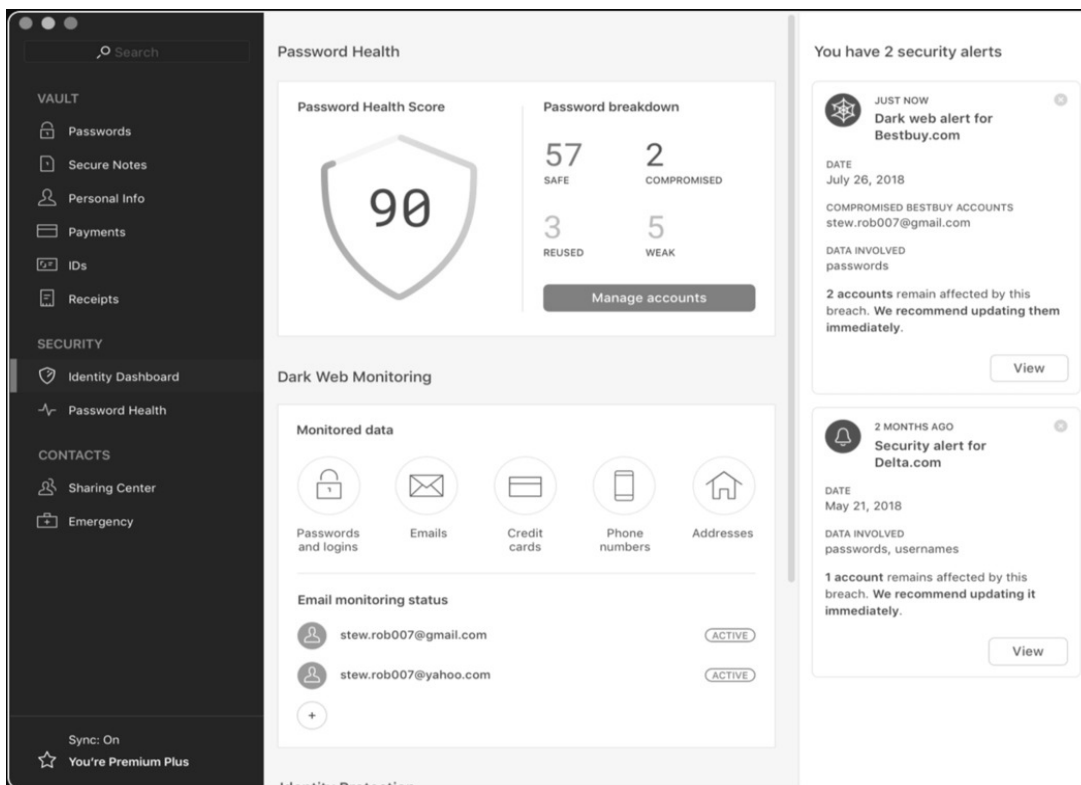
Search

VAULT
Passwords
Secure Notes
Personal Info
Payments
IDs
Receipts

SECURITY
Identity Dashboard
Password Health

CONTACTS
Sharing Center
Emergency

Sync: On
You're Premium Plus

Password Health

Password Health Score

90

Password breakdown

57
SAFE

2
COMPROMISED

3
REUSED

5
WEAK

Manage accounts

Dark Web Monitoring

Monitored data

Passwords and logins
Emails
Credit cards
Phone numbers
Addresses

Email monitoring status

stew.rob007@gmail.com ACTIVE
stew.rob007@yahoo.com ACTIVE

+

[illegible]

You have 2 security alerts

JUST NOW
Dark web alert for Bestbuy.com

DATE
July 26, 2018

COMPROMISED BESTBUY ACCOUNTS
stew.rob007@gmail.com

DATA INVOLVED
passwords

2 accounts remain affected by this breach. We recommend updating them immediately.

View

2 MONTHS AGO
Security alert for Delta.com

DATE
May 21, 2018

DATA INVOLVED
passwords, usernames

1 account remains affected by this breach. We recommend updating it immediately.

View